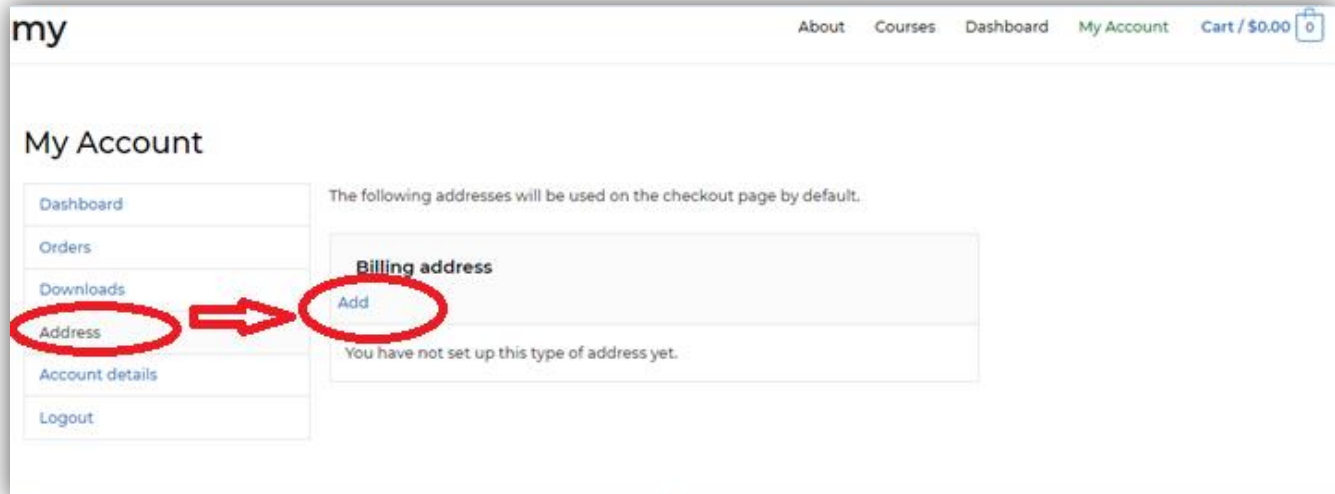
my

About Courses Dashboard My Account Cart / $0.00 0

My Account

Dashboard
Orders
Downloads
Address
Account details
Logout

The following addresses will be used on the checkout page by default.

Billing address
Add

You have not set up this type of address yet.